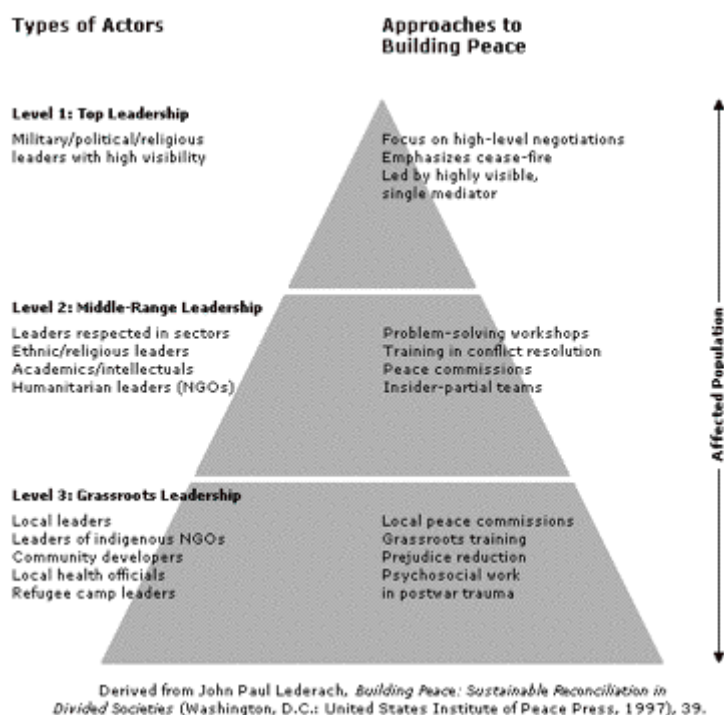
Types of Actors

Approaches to Building Peace

Level 1: Top Leadership

Military/political/religious leaders with high visibility

Focus on high-level negotiations
Emphasizes cease-fire
Led by highly visible, single mediator

Level 2: Middle-Range Leadership

Leaders respected in sectors
Ethnic/religious leaders
Academics/intellectuals
Humanitarian leaders (NGOs)

Problem-solving workshops
Training in conflict resolution
Peace commissions
Insider-partial teams

Level 3: Grassroots Leadership

Local leaders
Leaders of indigenous NGOs
Community developers
Local health officials
Refugee camp leaders

Local peace commissions
Grassroots training
Prejudice reduction
Psychosocial work in postwar trauma

Affected Population

Derived from John Paul Lederach, Building Peace: Sustainable Reconciliation in Divided Societies (Washington, D.C.: United States Institute of Peace Press, 1997), 39.